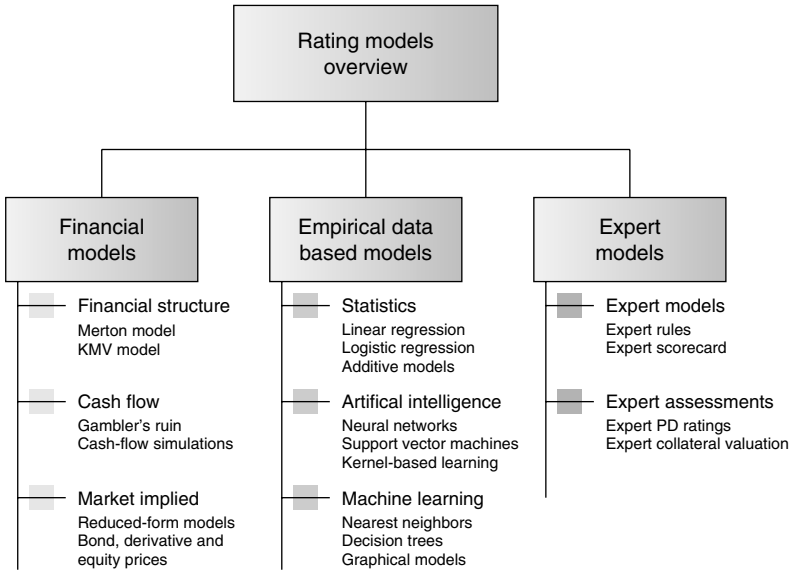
Rating models overview

Financial models

Financial structure
Merton model
KMV model

Cash flow
Gambler's ruin
Cash-flow simulations

Market implied
Reduced-form models
Bond, derivative and equity prices

Empirical data based models

Statistics
Linear regression
Logistic regression
Additive models

Artifical intelligence
Neural networks
Support vector machines
Kernel-based learning

Machine learning
Nearest neighbors
Decision trees
Graphical models

Expert models

Expert models
Expert rules
Expert scorecard

Expert assessments
Expert PD ratings
Expert collateral valuation